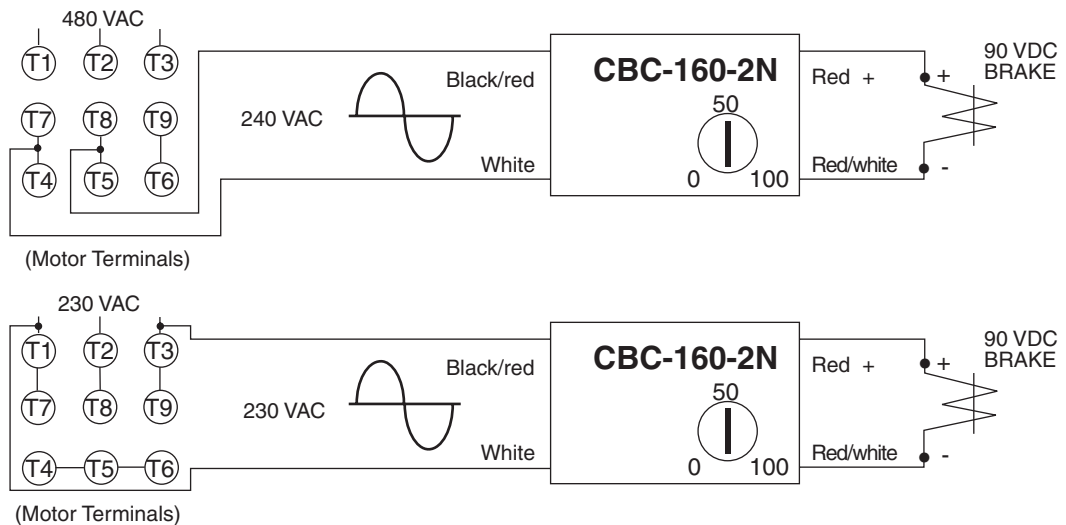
480 VAC
T1 T2 T3
T7 T8 T9
T4 T5 T6
(Motor Terminals)

240 VAC
Black/red
White

CBC-160-2N
50
0 100

Red +
Red/white

+
-
90 VDC BRAKE

230 VAC
T1 T2 T3
T7 T8 T9
T4 T5 T6
(Motor Terminals)

230 VAC
Black/red
White

CBC-160-2N
50
0 100

Red +
Red/white

+
-
90 VDC BRAKE